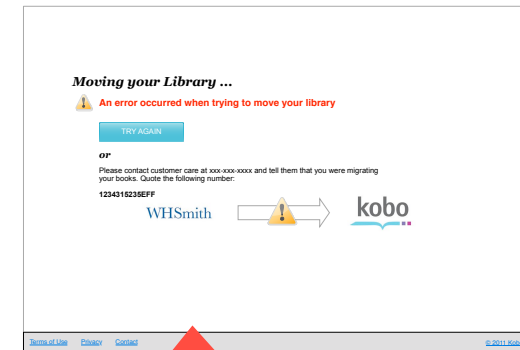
*Moving your Library ...*

An error occurred when trying to move your library

TRY AGAIN

*or*

Please contact customer care at xxx-xxx-xxxx and tell them that you were migrating your books. Quote the following number:

1234315235EFF

WHSmith

kobo

Terms of Use Privacy Contact

© 2011 Kobo